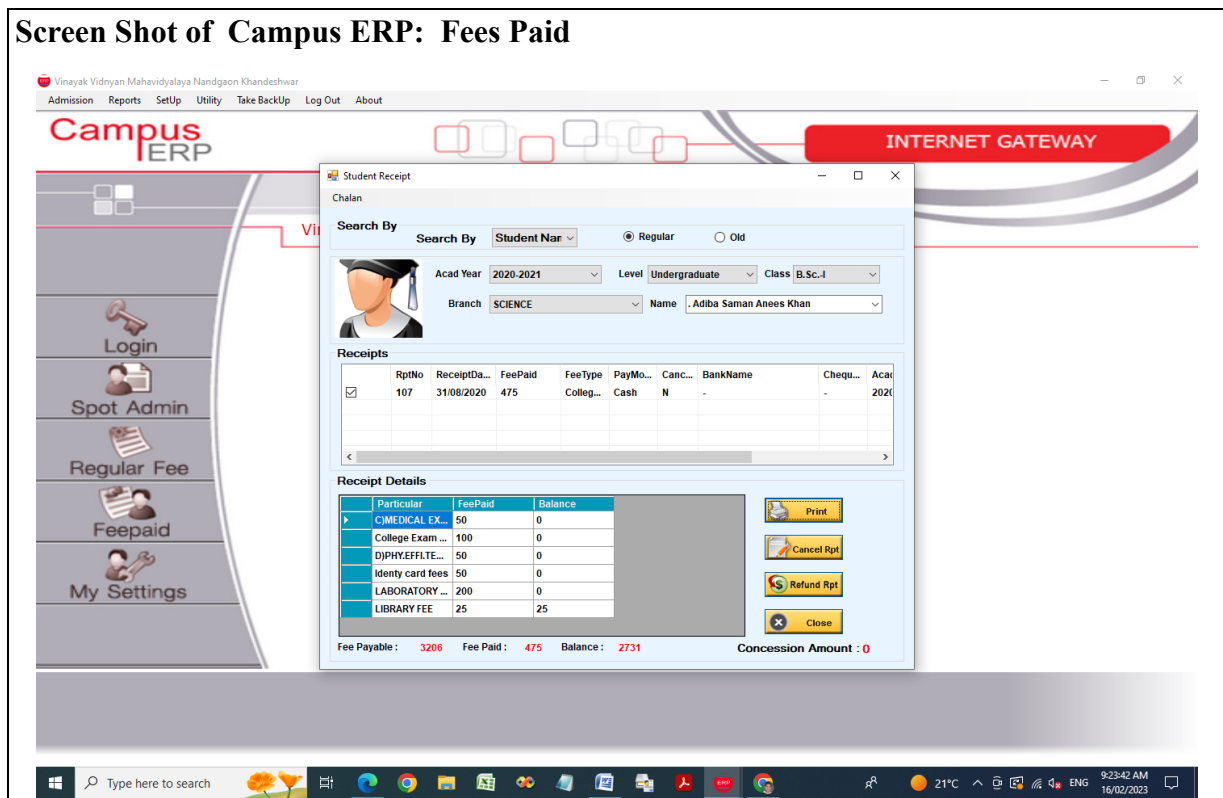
Screen Shot of Campus ERP: Fees Paid

Vinayak Vidnyan Mahavidyalaya Nandgaon Khandeshwar

Admission Reports SetUp Utility Take BackUp Log Out About

Campus ERP

INTERNET GATEWAY

Vi

Login

Spot Admin

Regular Fee

Feepaid

My Settings

Student Receipt

Chalan

Search By

Search By Student Nar Regular Old

Acad Year 2020-2021 Level Undergraduate Class B.Sc.-I

Branch SCIENCE Name . Adiba Saman Anees Khan

Receipts

| | RptNo | ReceiptDa... | FeePaid | FeeType | PayMo... | Canc... | BankName | Chequ... | Acac |
|---|---|---|---|---|---|---|---|---|---|
| ☑ | 107 | 31/08/2020 | 475 | Colleg... | Cash | N | - | - | 202( |

Receipt Details

| Particular | FeePaid | Balance |
|---|---|---|
| C)MEDICAL EX... | 50 | 0 |
| College Exam ... | 100 | 0 |
| D)PHY.EFFI.TE... | 50 | 0 |
| Identy card fees | 50 | 0 |
| LABORATORY ... | 200 | 0 |
| LIBRARY FEE | 25 | 25 |

Print

Cancel Rpt

Refund Rpt

Close

Fee Payable : 3206 Fee Paid : 475 Balance : 2731

Concession Amount : 0

Type here to search

21°C ENG 9:23:42 AM 16/02/2023